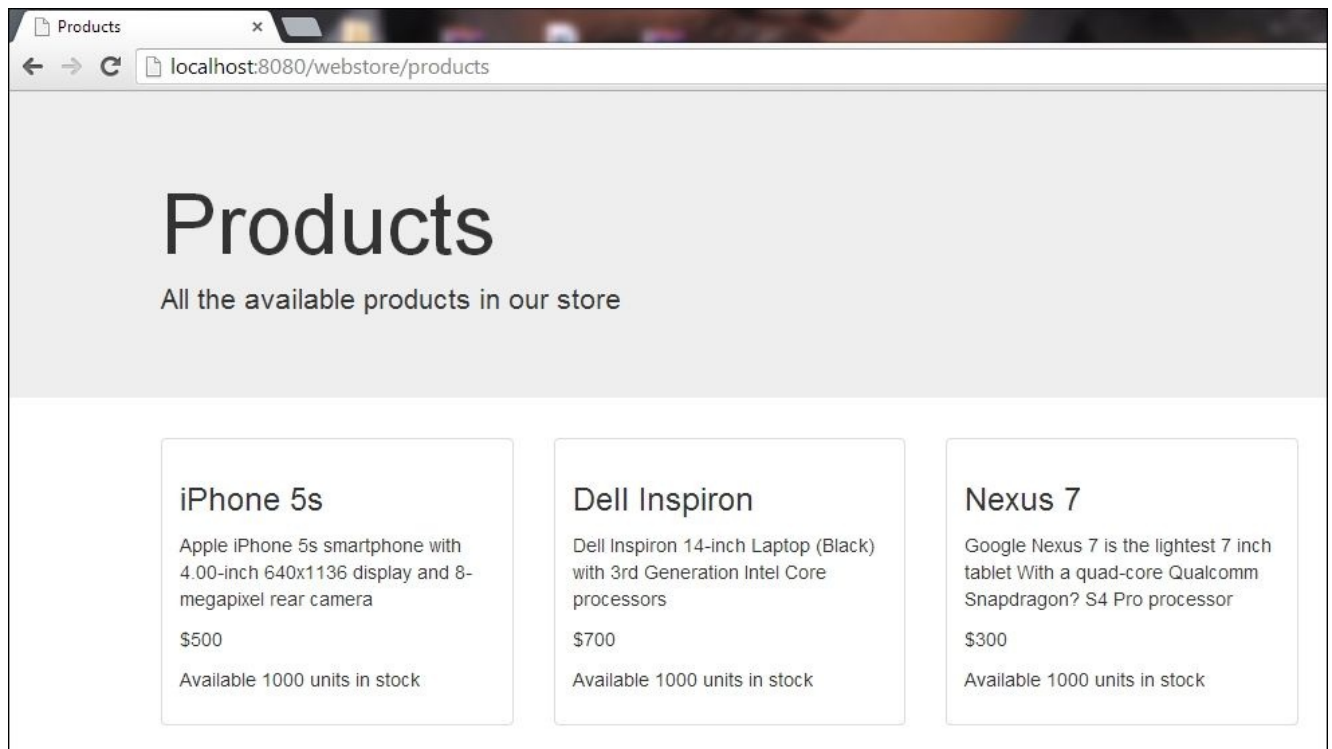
Products ×

localhost:8080/webstore/products

Products

All the available products in our store

iPhone 5s

Apple iPhone 5s smartphone with 4.00-inch 640x1136 display and 8-megapixel rear camera

$500

Available 1000 units in stock

Dell Inspiron

Dell Inspiron 14-inch Laptop (Black) with 3rd Generation Intel Core processors

$700

Available 1000 units in stock

Nexus 7

Google Nexus 7 is the lightest 7 inch tablet With a quad-core Qualcomm Snapdragon? S4 Pro processor

$300

Available 1000 units in stock